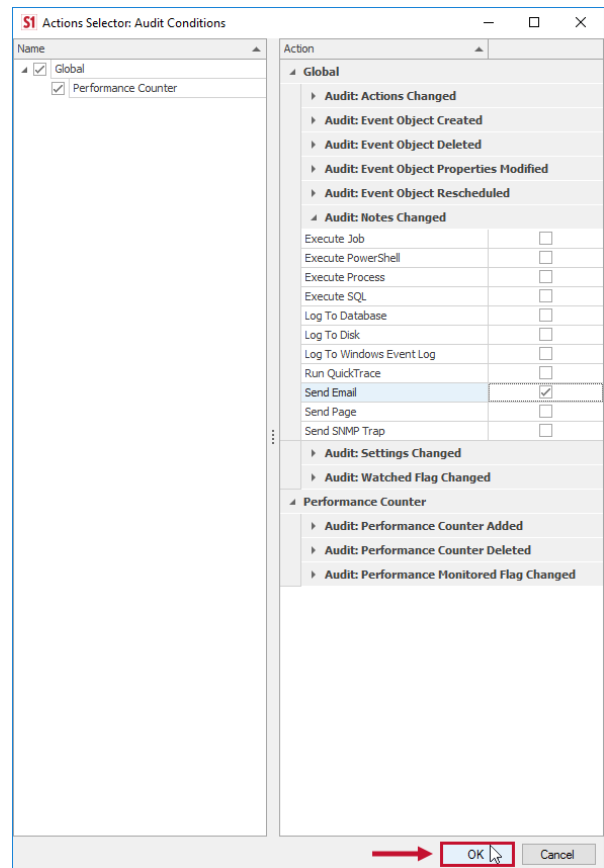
S1 Actions Selector: Audit Conditions

Name

Global

Performance Counter

Action

Global

Audit: Actions Changed

Audit: Event Object Created

Audit: Event Object Deleted

Audit: Event Object Properties Modified

Audit: Event Object Rescheduled

Audit: Notes Changed

Execute Job

Execute PowerShell

Execute Process

Execute SQL

Log To Database

Log To Disk

Log To Windows Event Log

Run QuickTrace

Send Email

Send Page

Send SNMP Trap

Audit: Settings Changed

Audit: Watched Flag Changed

Performance Counter

Audit: Performance Counter Added

Audit: Performance Counter Deleted

Audit: Performance Monitored Flag Changed

OK

Cancel